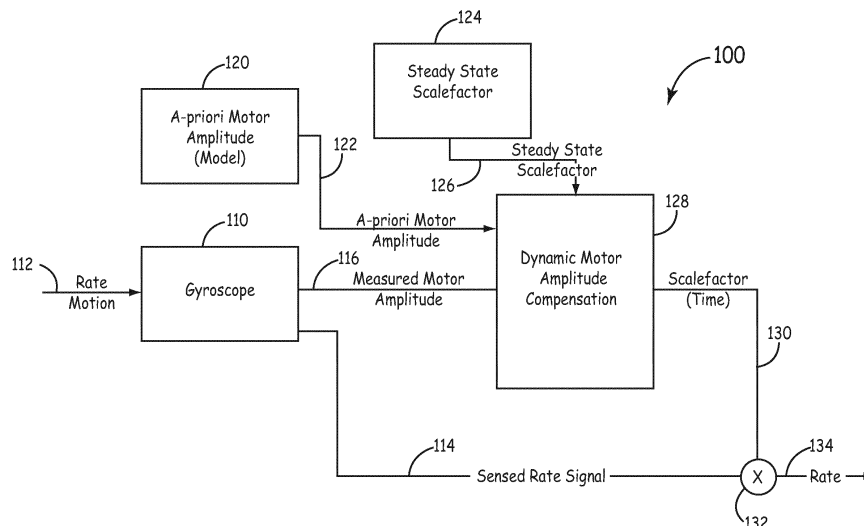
124

Steady State Scalefactor

100

120

A-priori Motor Amplitude (Model)

122

Steady State Scalefactor

126

128

110

A-priori Motor Amplitude

112

Rate Motion

Gyroscope

116

Measured Motor Amplitude

Dynamic Motor Amplitude Compensation

Scalefactor (Time)

130

114

Sensed Rate Signal

X

134

Rate

132